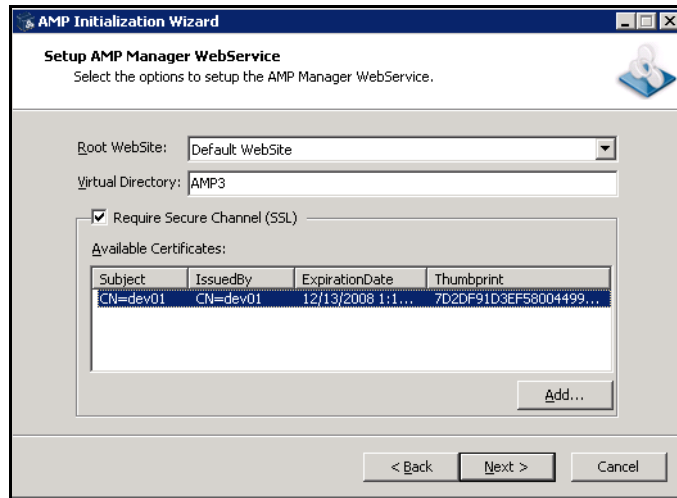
AMP Initialization Wizard

Setup AMP Manager WebService
Select the options to setup the AMP Manager WebService.

Root WebSite: Default WebSite

Virtual Directory: AMP3

Require Secure Channel (SSL)

Available Certificates:

| Subject | IssuedBy | ExpirationDate | Thumbprint |
|---|---|---|---|
| CN=dev01 | CN=dev01 | 12/13/2008 1:1... | 7D2DF91D3EF58004499... |

Add...

< Back | Next > | Cancel